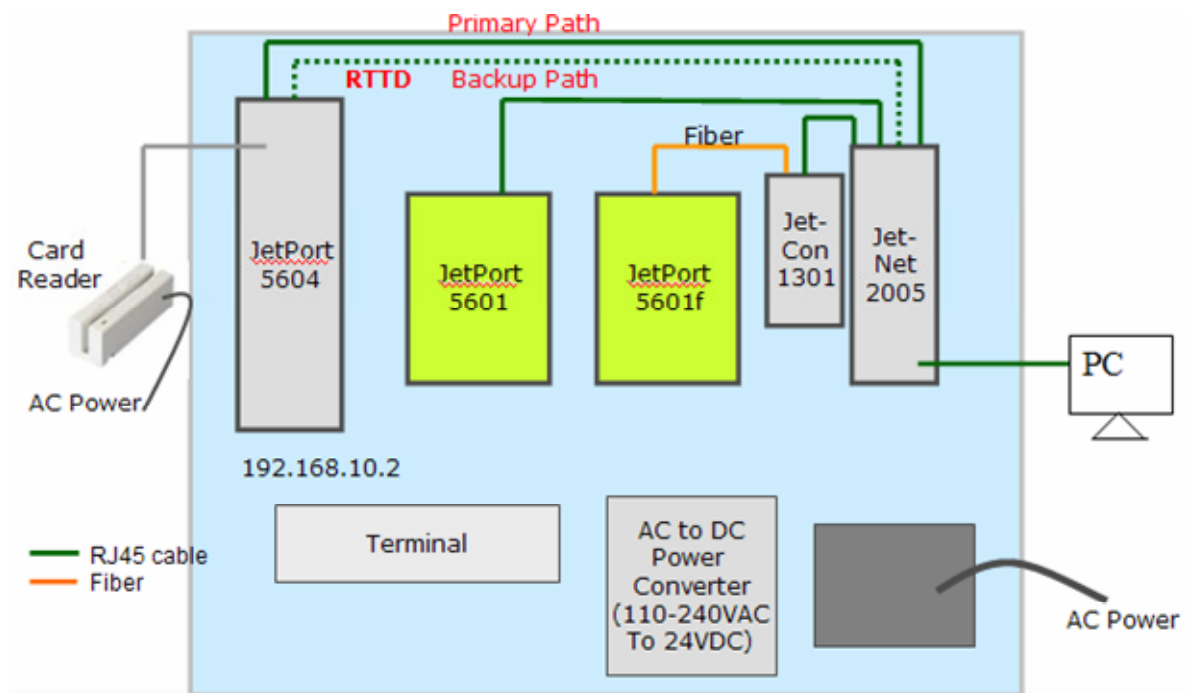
Primary Path

RTTD

Backup Path

Fiber

Card Reader

AC Power

JetPort 5604

JetPort 5601

JetPort 5601f

Jet-Con 1301

Jet-Net 2005

PC

192.168.10.2

Terminal

AC to DC Power Converter (110-240VAC To 24VDC)

AC Power

RJ45 cable
Fiber